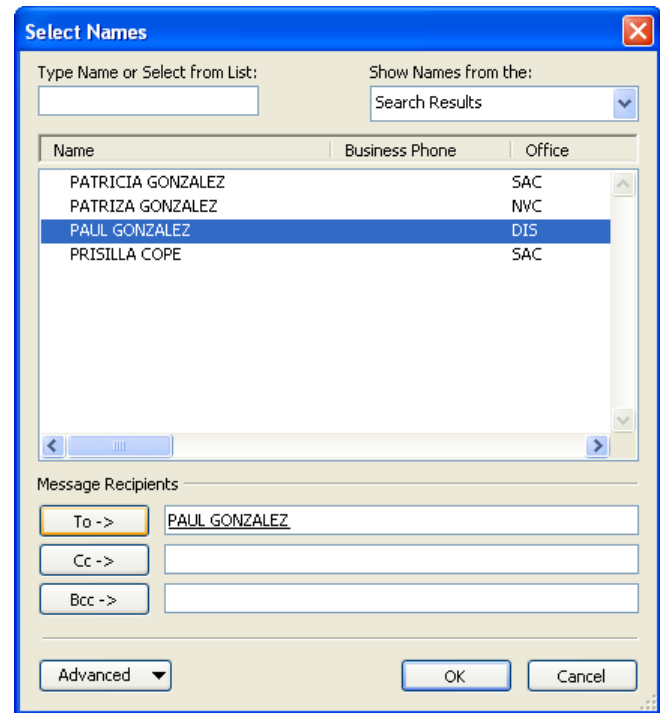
Select Names

Type Name or Select from List:

Show Names from the:

Search Results

| Name | Business Phone | Office |
|---|---|---|
| PATRICIA GONZALEZ | | SAC |
| PATRIZA GONZALEZ | | NYC |
| PAUL GONZALEZ | | DIS |
| PRISILLA COPE | | SAC |

Message Recipients

To ->

PAUL GONZALEZ

Cc ->

Bcc ->

Advanced

OK

Cancel